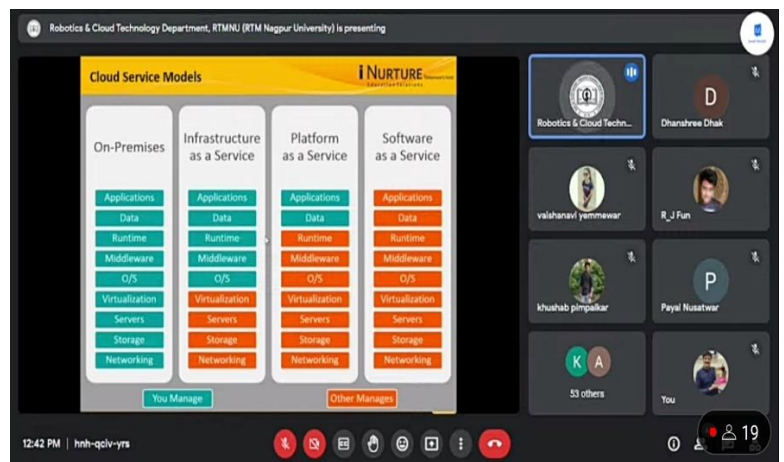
Robotics & Cloud Technology Department, RTMNU (RTM Nagpur University) is presenting

Cloud Service Models

i NURTURE

| On-Premises | Infrastructure as a Service | Platform as a Service | Software as a Service |
|---|---|---|---|
| Applications | Applications | Applications | Applications |
| Data | Data | Data | Data |
| Runtime | Runtime | Runtime | Runtime |
| Middleware | Middleware | Middleware | Middleware |
| O/S | O/S | O/S | O/S |
| Virtualization | Virtualization | Virtualization | Virtualization |
| Servers | Servers | Servers | Servers |
| Storage | Storage | Storage | Storage |
| Networking | Networking | Networking | Networking |

You Manage

Other Manages

Robotics & Cloud Techn...

D

Dhanshree Dhak

vaishanavi yemmewar

R_J Fun

khushab pimpalkar

P

Payal Nusatwar

K A

53 others

You

12:42 PM | hnh-qciv-yrs

19